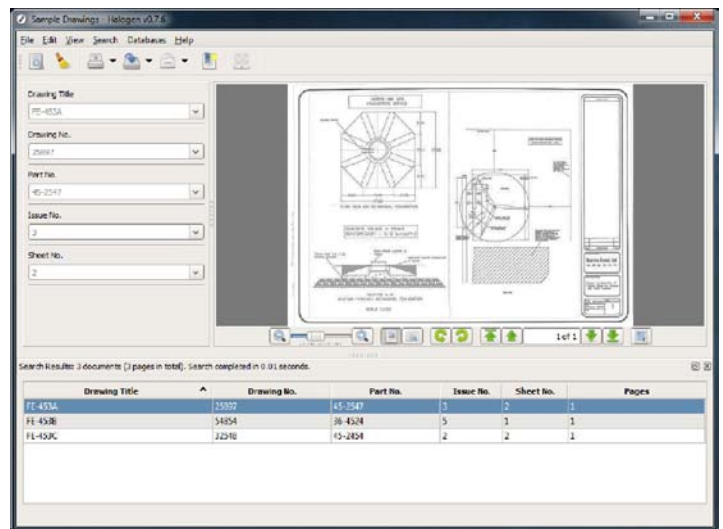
Sample Drawings - Halogen v0.7.6

File Edit View Search Databases Help

Drawing Title
FE-453A

Drawing No.
25897

Part No.
45-2547

Issue No.
3

Sheet No.
2

1 of 1

Search Results: 3 documents (3 pages in total). Search completed in 0.01 seconds.

| Drawing Title | Drawing No. | Part No. | Issue No. | Sheet No. | Pages |
|---|---|---|---|---|---|
| FE-453A | 25897 | 45-2547 | 3 | 2 | 1 |
| FE-453B | 54854 | 36-4524 | 5 | 1 | 1 |
| FE-453C | 32548 | 45-2454 | 2 | 2 | 1 |